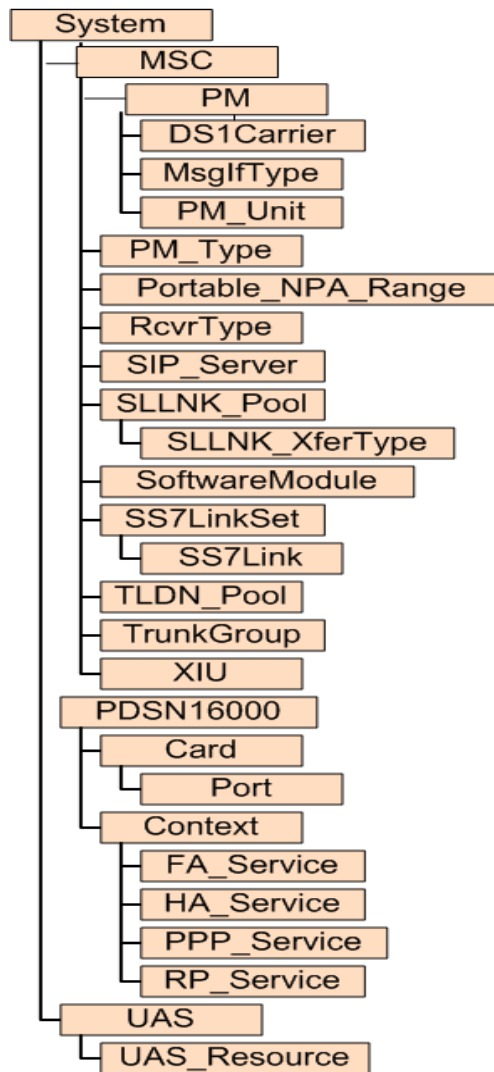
System
MSC
PM
DS1Carrier
MsgIfType
PM_Unit
PM_Type
Portable_NPA_Range
RcvrType
SIP_Server
SLLNK_Pool
SLLNK_XferType
SoftwareModule
SS7LinkSet
SS7Link
TLDN_Pool
TrunkGroup
XIU
PDSN16000
Card
Port
Context
FA_Service
HA_Service
PPP_Service
RP_Service
UAS
UAS_Resource